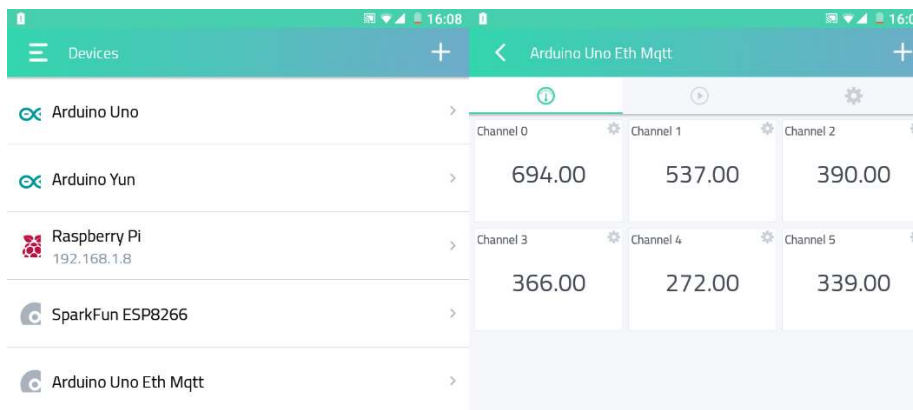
16:08

Devices

+

Arduino Uno

Arduino Yun

Raspberry Pi
192.168.1.8

SparkFun ESP8266

Arduino Uno Eth Mqtt

16:0

Arduino Uno Eth Mqtt

+

| Channel 0 | Channel 1 | Channel 2 |
|---|---|---|
| 694.00 | 537.00 | 390.00 |
| Channel 3 | Channel 4 | Channel 5 |
| 366.00 | 272.00 | 339.00 |